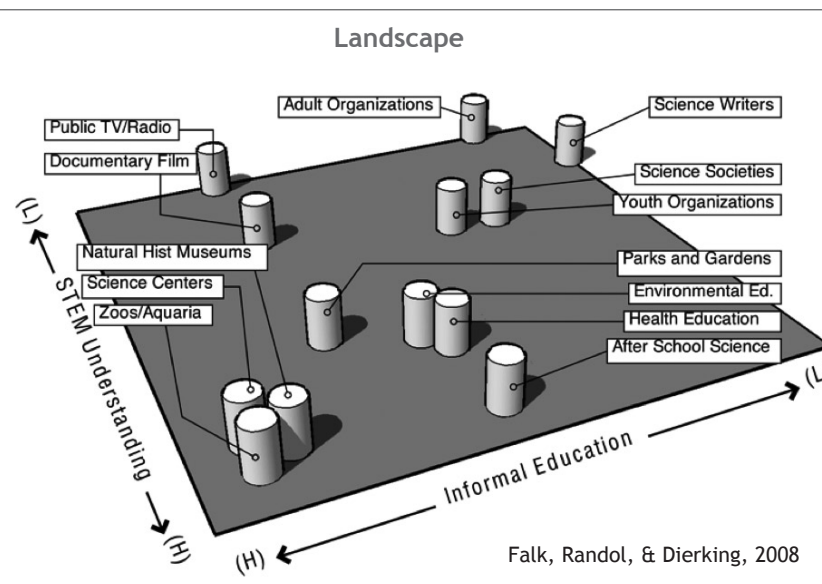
Landscape

Adult Organizations

Science Writers

Public TV/Radio

Documentary Film

Science Societies

Youth Organizations

Natural Hist Museums

Parks and Gardens

Science Centers

Environmental Ed.

Zoos/Aquaria

Health Education

After School Science

(L) ← STEM Understanding → (H)

(H) ← Informal Education → (L

Falk, Randol, & Dierking, 2008